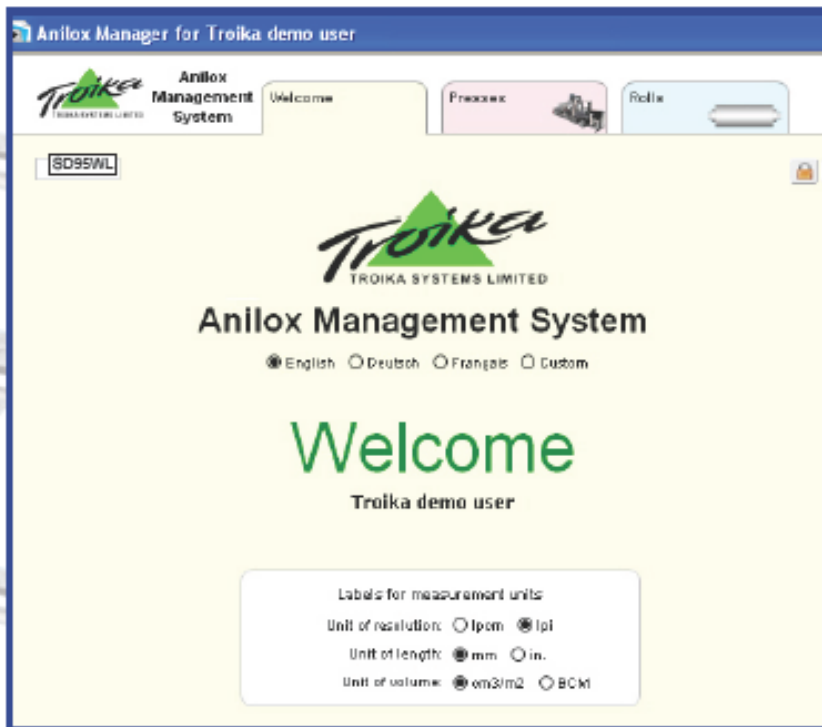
Anilox Manager for Troika demo user

Troika TROIKA SYSTEMS LIMITED

Anilox Management System

Welcome

Presses

Rolls

SD95WL

Troika TROIKA SYSTEMS LIMITED

Anilox Management System

English Deutsch Français Custom

Welcome

Troika demo user

Labels for measurement units:

Unit of resolution: lpcm lpi

Unit of length: mm in.

Unit of volume: cm3/m2 BCM